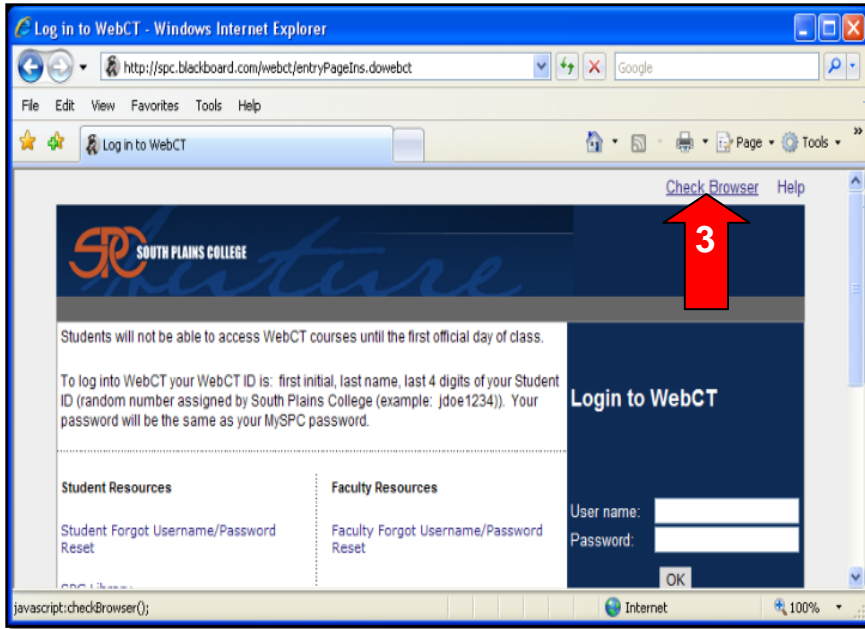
Log in to WebCT - Windows Internet Explorer

http://spc.blackboard.com/webct/entryPageIns.dowebct

Google

File Edit View Favorites Tools Help

Log in to WebCT

Page Tools

Check Browser Help

3

SPC SOUTH PLAINS COLLEGE

future

Students will not be able to access WebCT courses until the first official day of class.

To log into WebCT your WebCT ID is: first initial, last name, last 4 digits of your Student ID (random number assigned by South Plains College (example: jdoe1234)). Your password will be the same as your MySPC password.

Login to WebCT

Student Resources

Student Forgot Username/Password Reset

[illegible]

Faculty Resources

Faculty Forgot Username/Password Reset

User name:

Password:

OK

javascript:checkBrowser();

Internet

100%